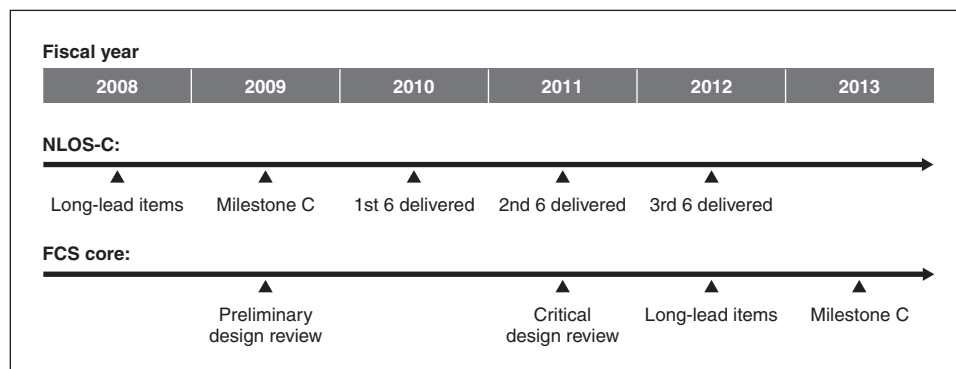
Fiscal year

| 2008 | 2009 | 2010 | 2011 | 2012 | 2013 |
|---|---|---|---|---|---|

NLOS-C:

Long-lead items

Milestone C

1st 6 delivered

2nd 6 delivered

3rd 6 delivered

FCS core:

Preliminary design review

Critical design review

Long-lead items

Milestone C